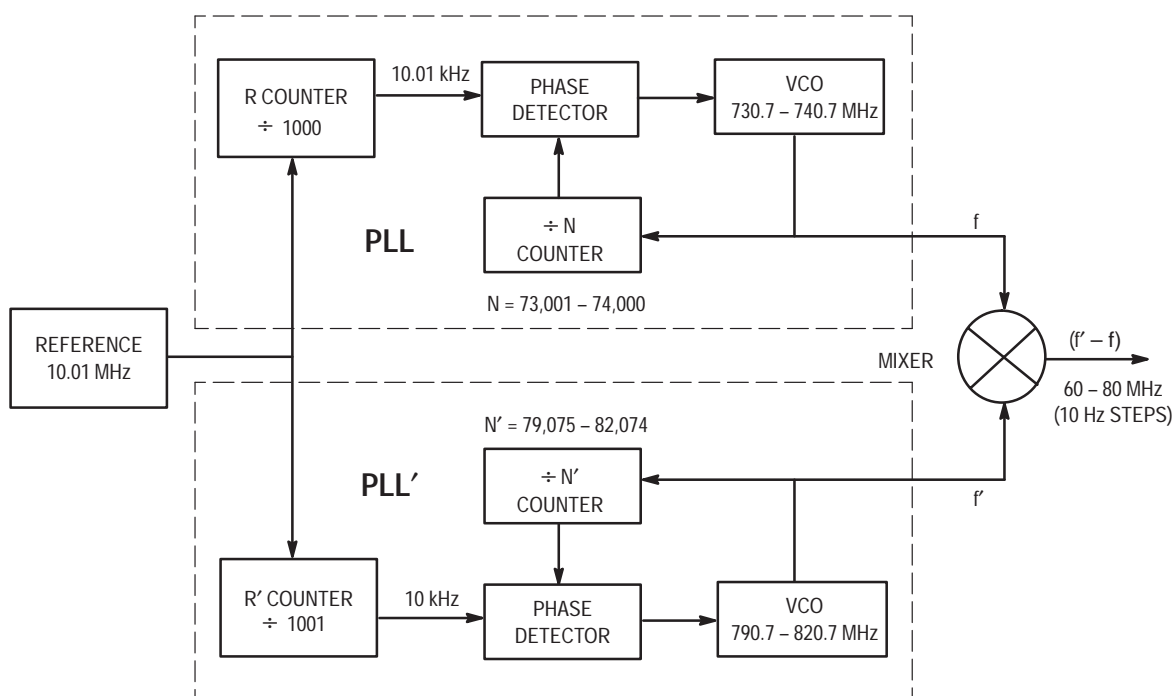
R COUNTER
÷ 1000

10.01 kHz

PHASE DETECTOR

VCO
730.7 – 740.7 MHz

PLL

÷ N
COUNTER

f

N = 73,001 – 74,000

REFERENCE
10.01 MHz

MIXER

(f′ – f)

60 – 80 MHz
(10 Hz STEPS)

N′ = 79,075 – 82,074

PLL′

÷ N′
COUNTER

f′

R′ COUNTER
÷ 1001

10 kHz

PHASE DETECTOR

VCO
790.7 – 820.7 MHz